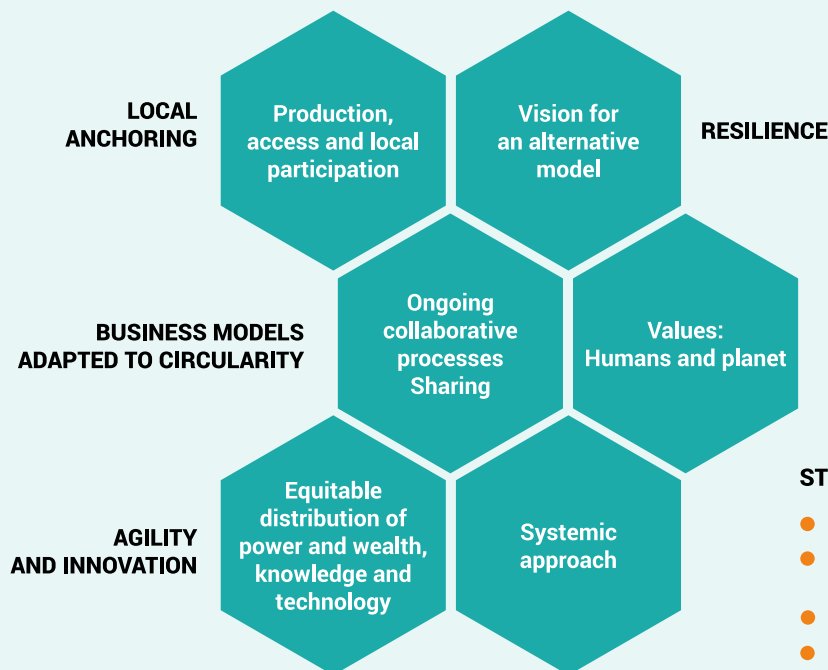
LOCAL ANCHORING

Production, access and local participation

Vision for an alternative model

RESILIENCE

BUSINESS MODELS ADAPTED TO CIRCULARITY

Ongoing collaborative processes Sharing

Values: Humans and planet

ST

AGILITY AND INNOVATION

Equitable distribution of power and wealth, knowledge and technology

Systemic approach